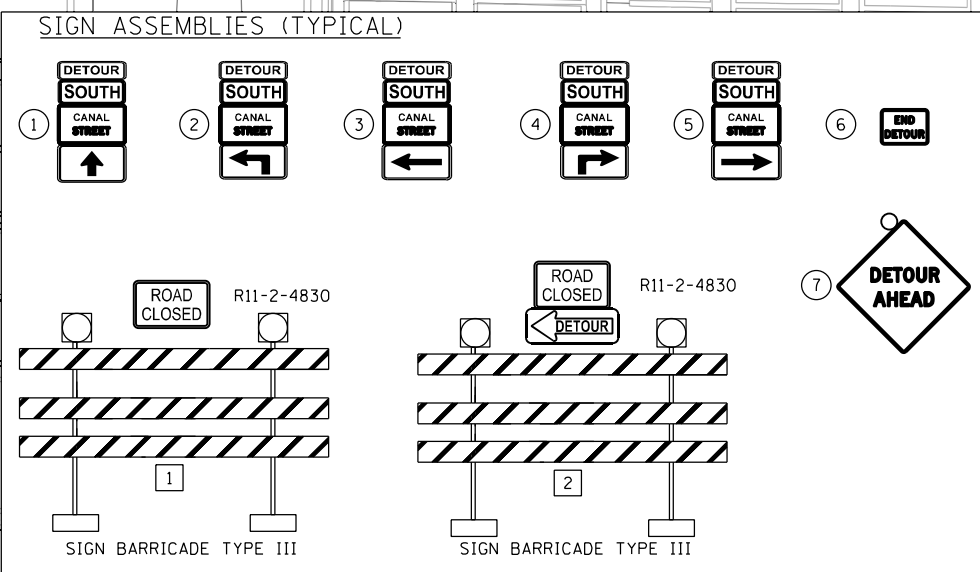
SIGN ASSEMBLIES (TYPICAL)

1 DETOUR SOUTH CANAL STREET

2 DETOUR SOUTH CANAL STREET

3 DETOUR SOUTH CANAL STREET

4 DETOUR SOUTH CANAL STREET

5 DETOUR SOUTH CANAL STREET

6 END DETOUR

7 DETOUR AHEAD

ROAD CLOSED R11-2-4830

1

SIGN BARRICADE TYPE III

ROAD CLOSED R11-2-4830

DETOUR

2

SIGN BARRICADE TYPE III